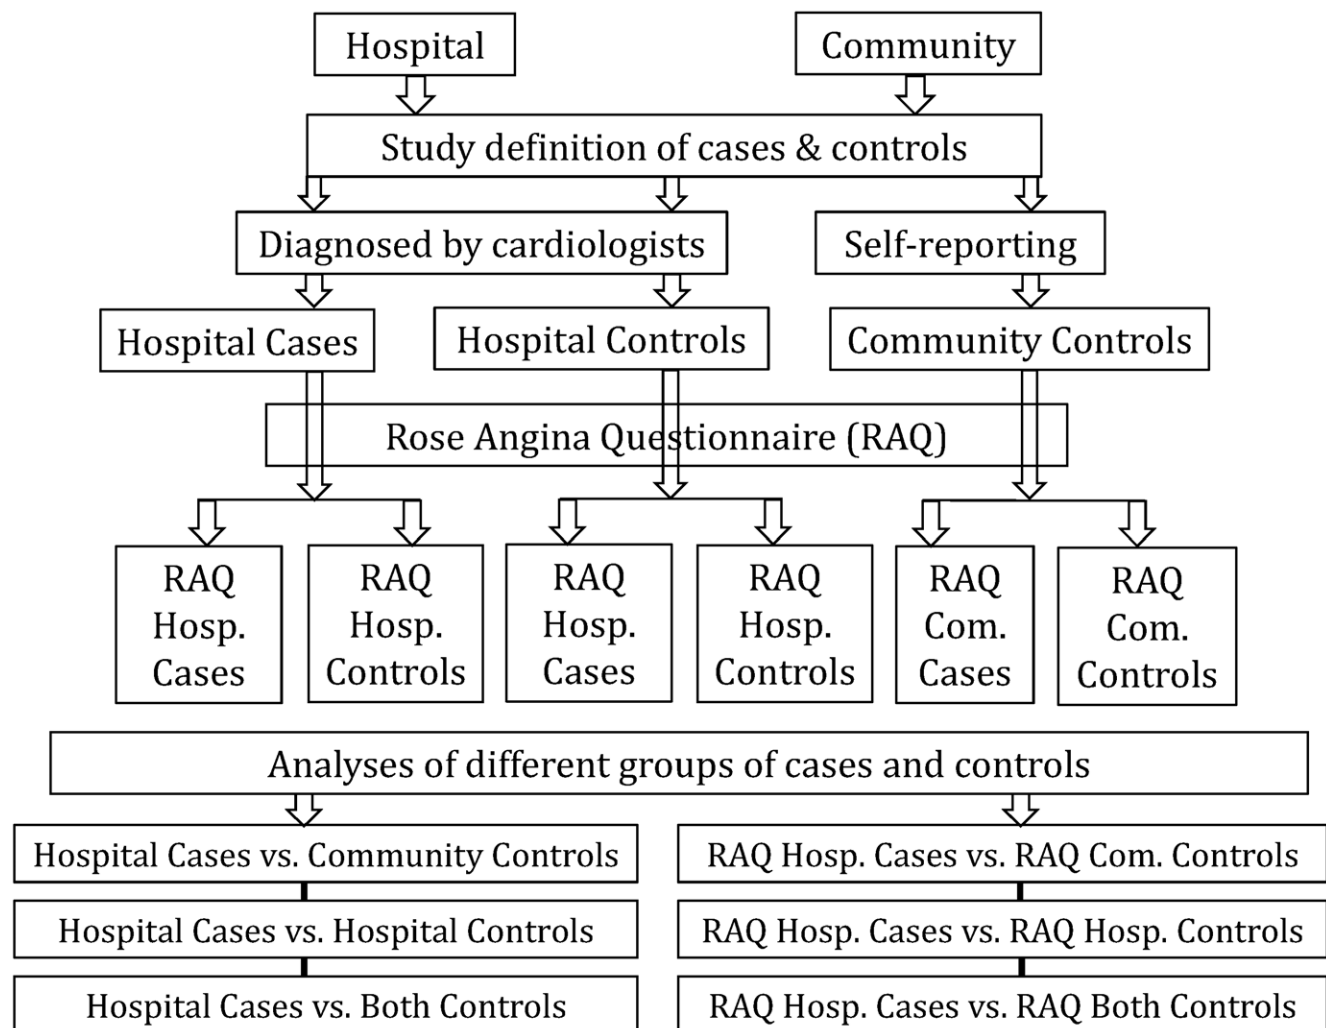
Hospital

Community

Study definition of cases & controls

Diagnosed by cardiologists

Self-reporting

Hospital Cases

Hospital Controls

Community Controls

Rose Angina Questionnaire (RAQ)

RAQ Hosp. Cases

RAQ Hosp. Controls

RAQ Hosp. Cases

RAQ Hosp. Controls

RAQ Com. Cases

RAQ Com. Controls

Analyses of different groups of cases and controls

Hospital Cases vs. Community Controls

Hospital Cases vs. Hospital Controls

Hospital Cases vs. Both Controls

RAQ Hosp. Cases vs. RAQ Com. Controls

RAQ Hosp. Cases vs. RAQ Hosp. Controls

RAQ Hosp. Cases vs. RAQ Both Controls